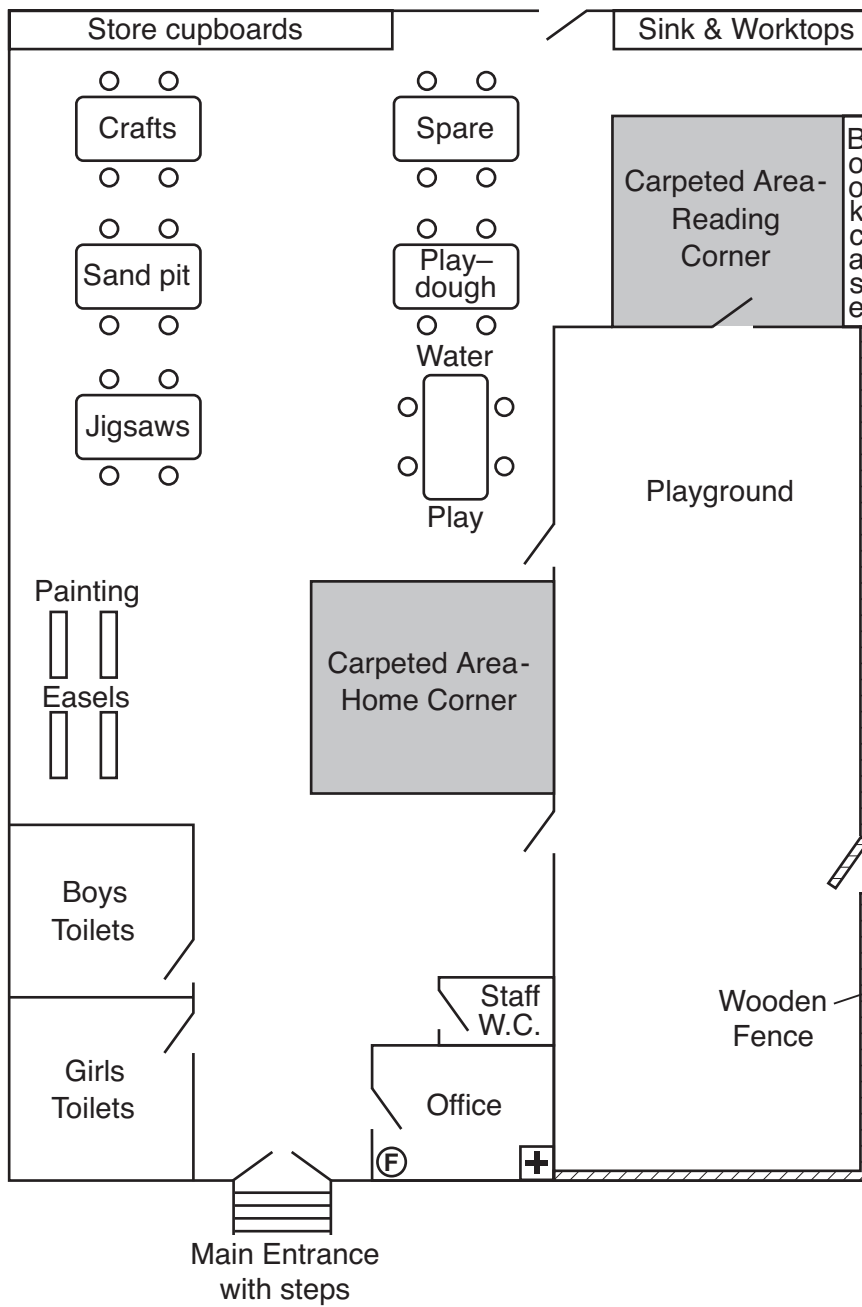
Store cupboards

Sink & Worktops

Crafts

Spare

Carpeted Area-Reading Corner

Bookcases

Sand pit

Play–dough

Water Play

Jigsaws

Playground

Painting Easels

Carpeted Area-Home Corner

Boys Toilets

Staff W.C.

Wooden Fence

Girls Toilets

Office

F

+

Main Entrance with steps